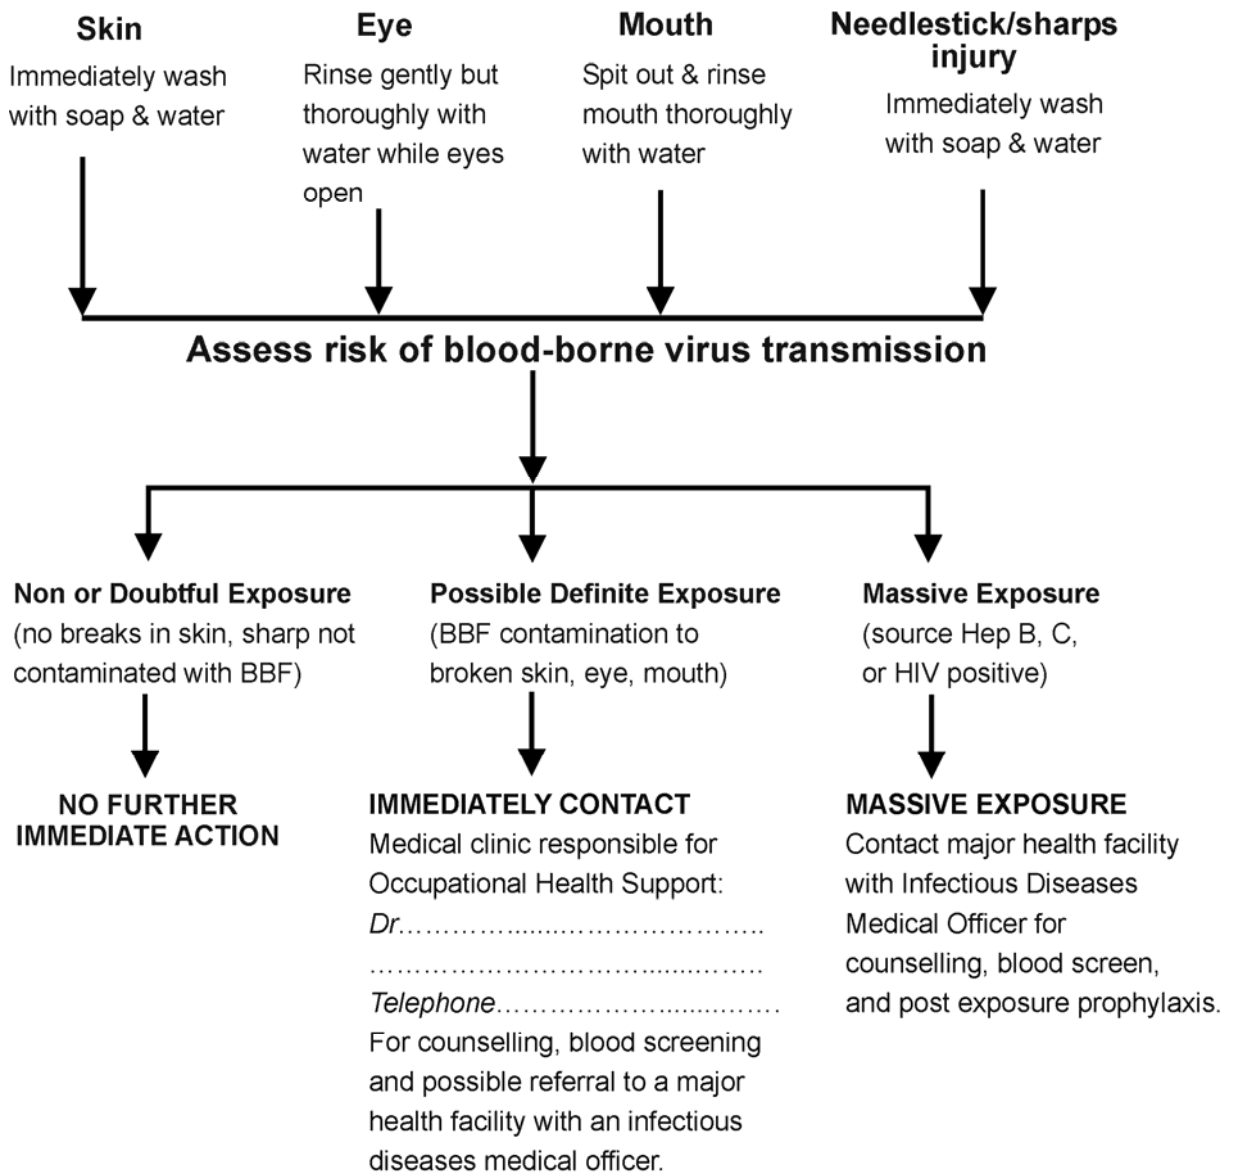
Skin
Immediately wash with soap & water

Eye
Rinse gently but thoroughly with water while eyes open

Mouth
Spit out & rinse mouth thoroughly with water

Needlestick/sharps injury
Immediately wash with soap & water

Assess risk of blood-borne virus transmission

Non or Doubtful Exposure
(no breaks in skin, sharp not contaminated with BBF)

NO FURTHER IMMEDIATE ACTION

Possible Definite Exposure
(BBF contamination to broken skin, eye, mouth)

IMMEDIATELY CONTACT
Medical clinic responsible for Occupational Health Support:
Dr……………………………………..
……………………………………….
Telephone……………………………
For counselling, blood screening and possible referral to a major health facility with an infectious diseases medical officer.

Massive Exposure
(source Hep B, C, or HIV positive)

MASSIVE EXPOSURE
Contact major health facility with Infectious Diseases Medical Officer for counselling, blood screen, and post exposure prophylaxis.